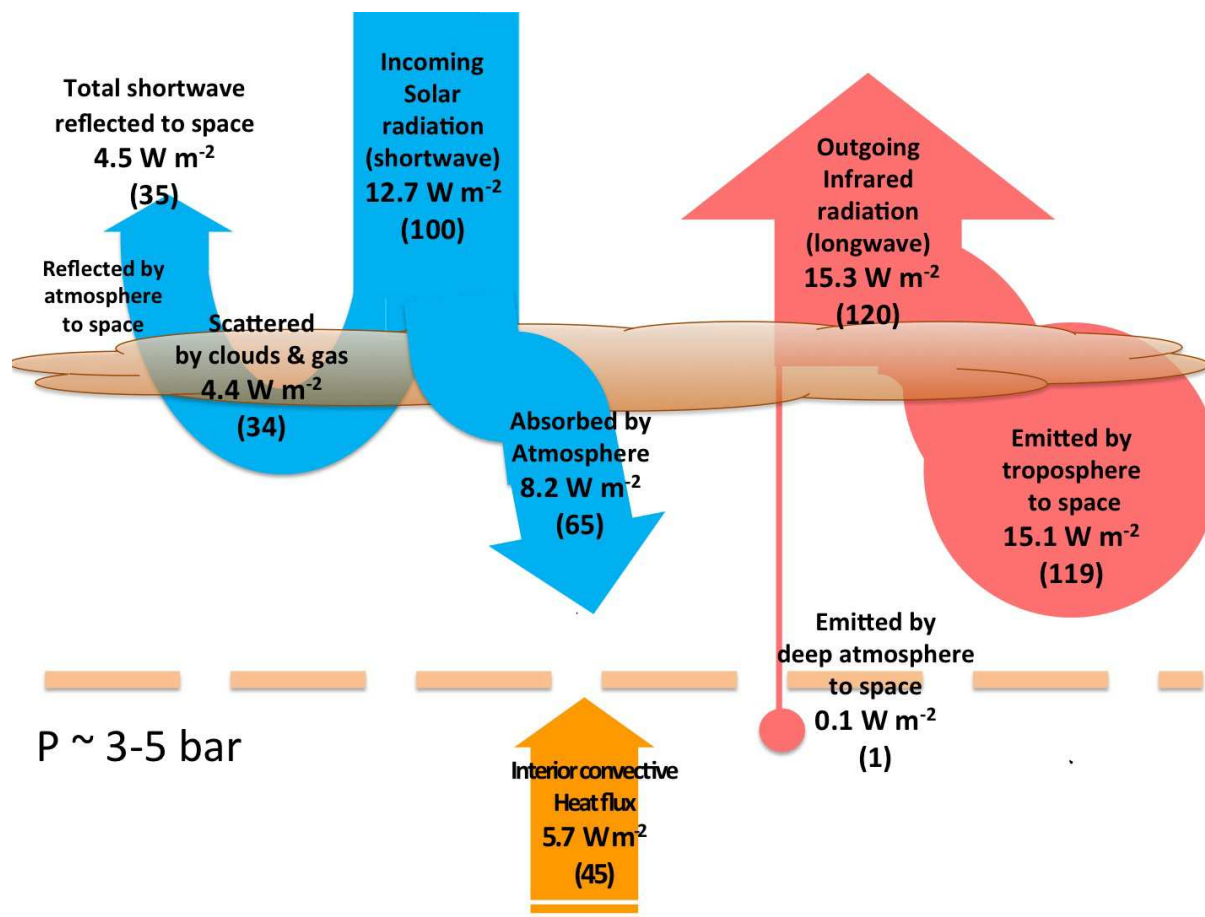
Total shortwave reflected to space
4.5 W m$^{-2}$
(35)

Incoming Solar radiation (shortwave)
12.7 W m$^{-2}$
(100)

Outgoing Infrared radiation (longwave)
15.3 W m$^{-2}$
(120)

Reflected by atmosphere to space

Scattered by clouds & gas
4.4 W m$^{-2}$
(34)

Absorbed by Atmosphere
8.2 W m$^{-2}$
(65)

Emitted by troposphere to space
15.1 W m$^{-2}$
(119)

Emitted by deep atmosphere to space
0.1 W m$^{-2}$
(1)

P ~ 3-5 bar

Interior convective Heat flux
5.7 W m$^{-2}$
(45)